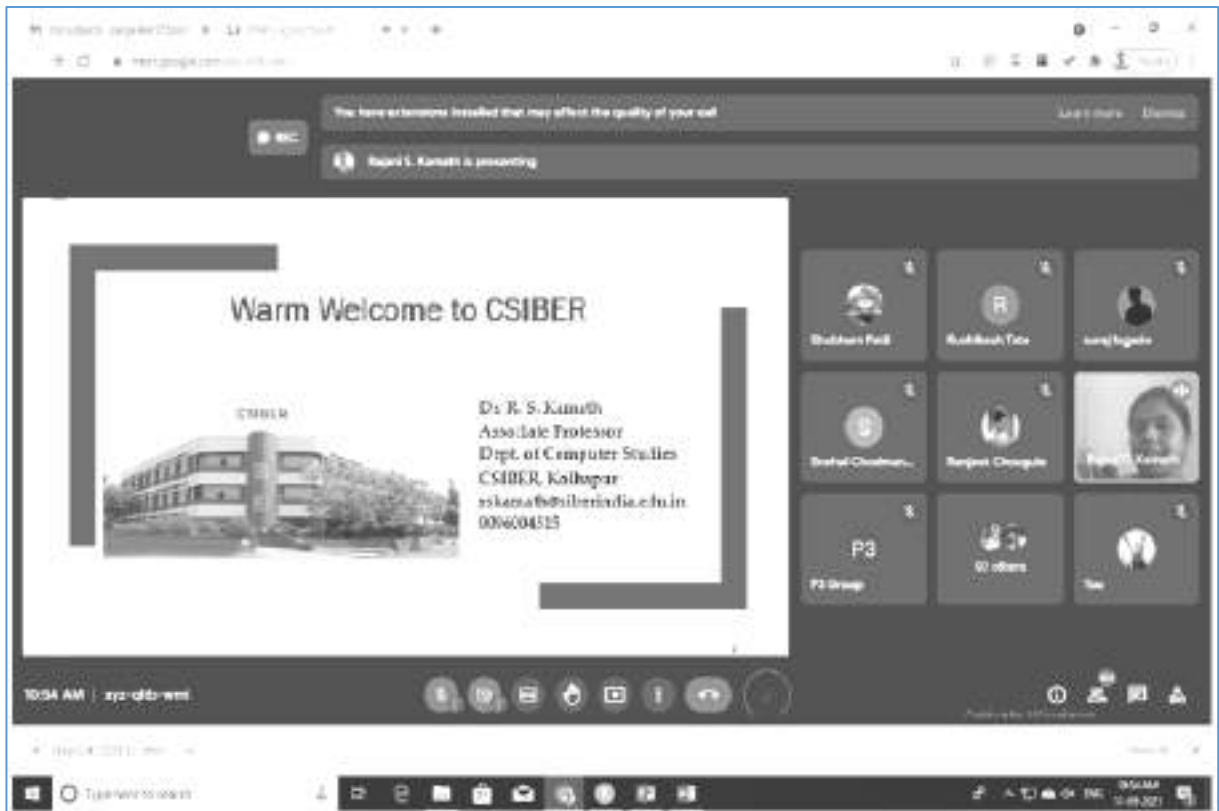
You have extensions installed that may affect the quality of your call

Learn more Dismiss

REC

Rajani S. Kamath is presenting

Warm Welcome to CSIBER

CSIBER

Dr. R. S. Kamath
Associate Professor
Dept. of Computer Studies
CSIBER, Kolhapur
rskamath@siberindia.edu.in
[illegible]

Shubham Patil

R

Rushikesh Tate

suraj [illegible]

S

Snehal Chaudhari...

Ranjeet Chougule

Rajani S. Kamath

P3

P3 Group

60 others

You

10:54 AM | xyz-qtib-wmi

Type here to search